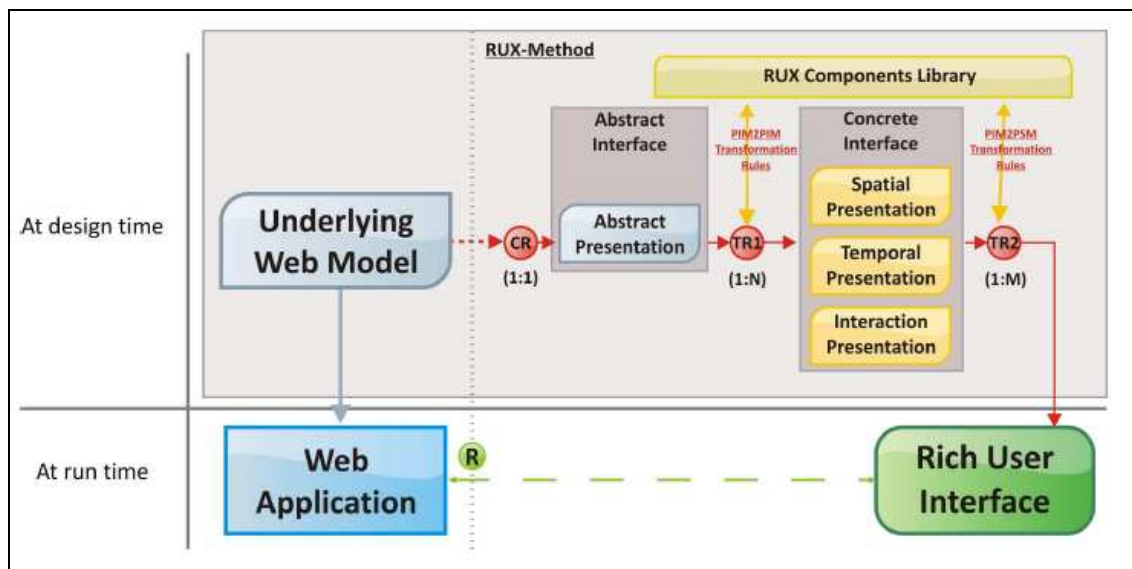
RUX-Method

RUX Components Library

At design time

Underlying Web Model

CR
(1:1)

Abstract Interface

Abstract Presentation

PIM2PIM Transformation Rules

TR1
(1:N)

Concrete Interface

Spatial Presentation

Temporal Presentation

Interaction Presentation

PIM2PSM Transformation Rules

TR2
(1:M)

At run time

Web Application

R

Rich User Interface